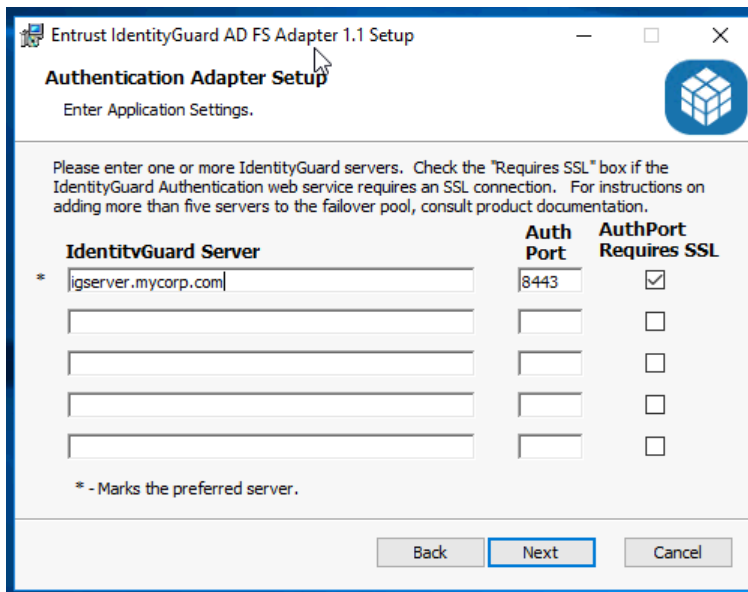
Entrust IdentityGuard AD FS Adapter 1.1 Setup

Authentication Adapter Setup

Enter Application Settings.

Please enter one or more IdentityGuard servers. Check the "Requires SSL" box if the IdentityGuard Authentication web service requires an SSL connection. For instructions on adding more than five servers to the failover pool, consult product documentation.

| | IdentityGuard Server | Auth Port | AuthPort Requires SSL |
|---|---|---|---|
| * | igserver.mycorp.com | 8443 | ☑ |
| | | | ☐ |
| | | | ☐ |
| | | | ☐ |
| | | | ☐ |

* - Marks the preferred server.

Back Next Cancel